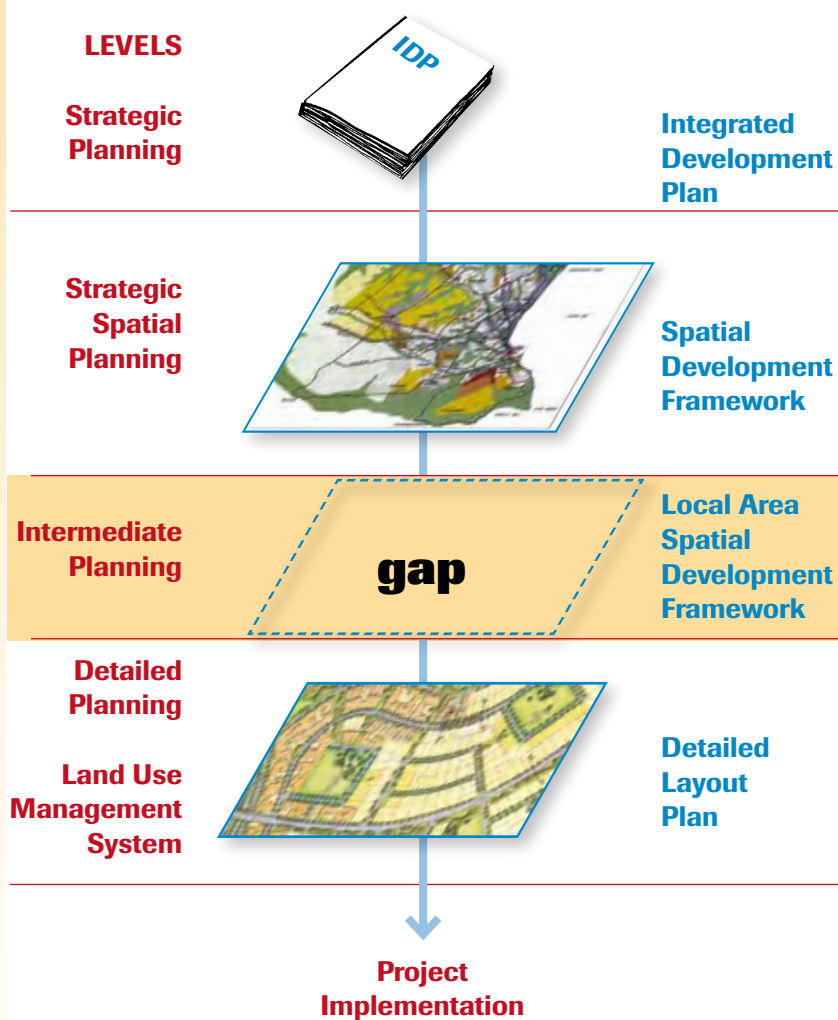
LEVELS

IDP

Strategic Planning

Integrated Development Plan

Strategic Spatial Planning

Spatial Development Framework

Intermediate Planning

gap

Local Area Spatial Development Framework

Detailed Planning

Land Use Management System

Detailed Layout Plan

Project Implementation